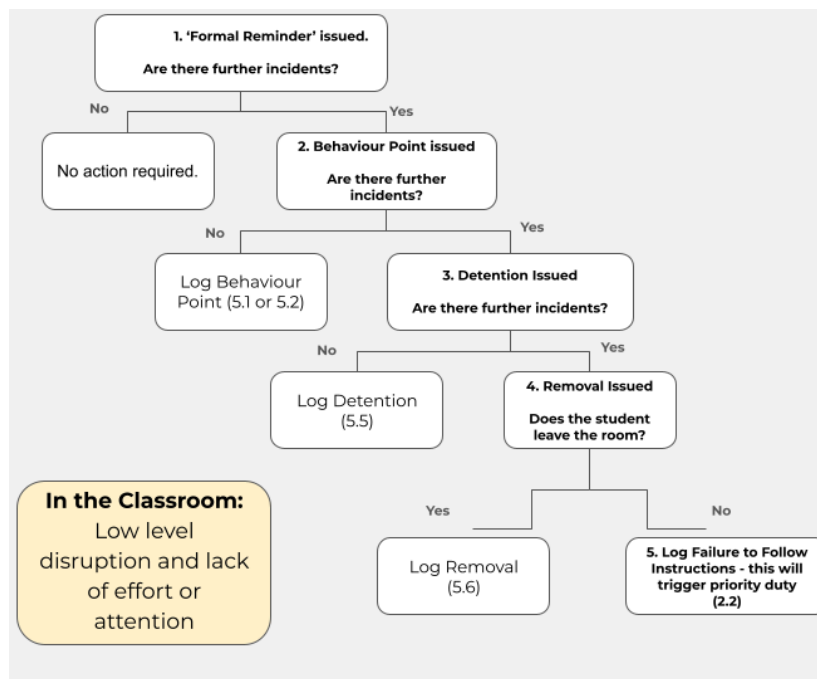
1. 'Formal Reminder' issued.

Are there further incidents?

No

Yes

No action required.

2. Behaviour Point issued

Are there further incidents?

No

Yes

Log Behaviour Point (5.1 or 5.2)

3. Detention Issued

Are there further incidents?

No

Yes

Log Detention (5.5)

4. Removal Issued

Does the student leave the room?

In the Classroom: Low level disruption and lack of effort or attention

Yes

No

Log Removal (5.6)

5. Log Failure to Follow Instructions - this will trigger priority duty (2.2)